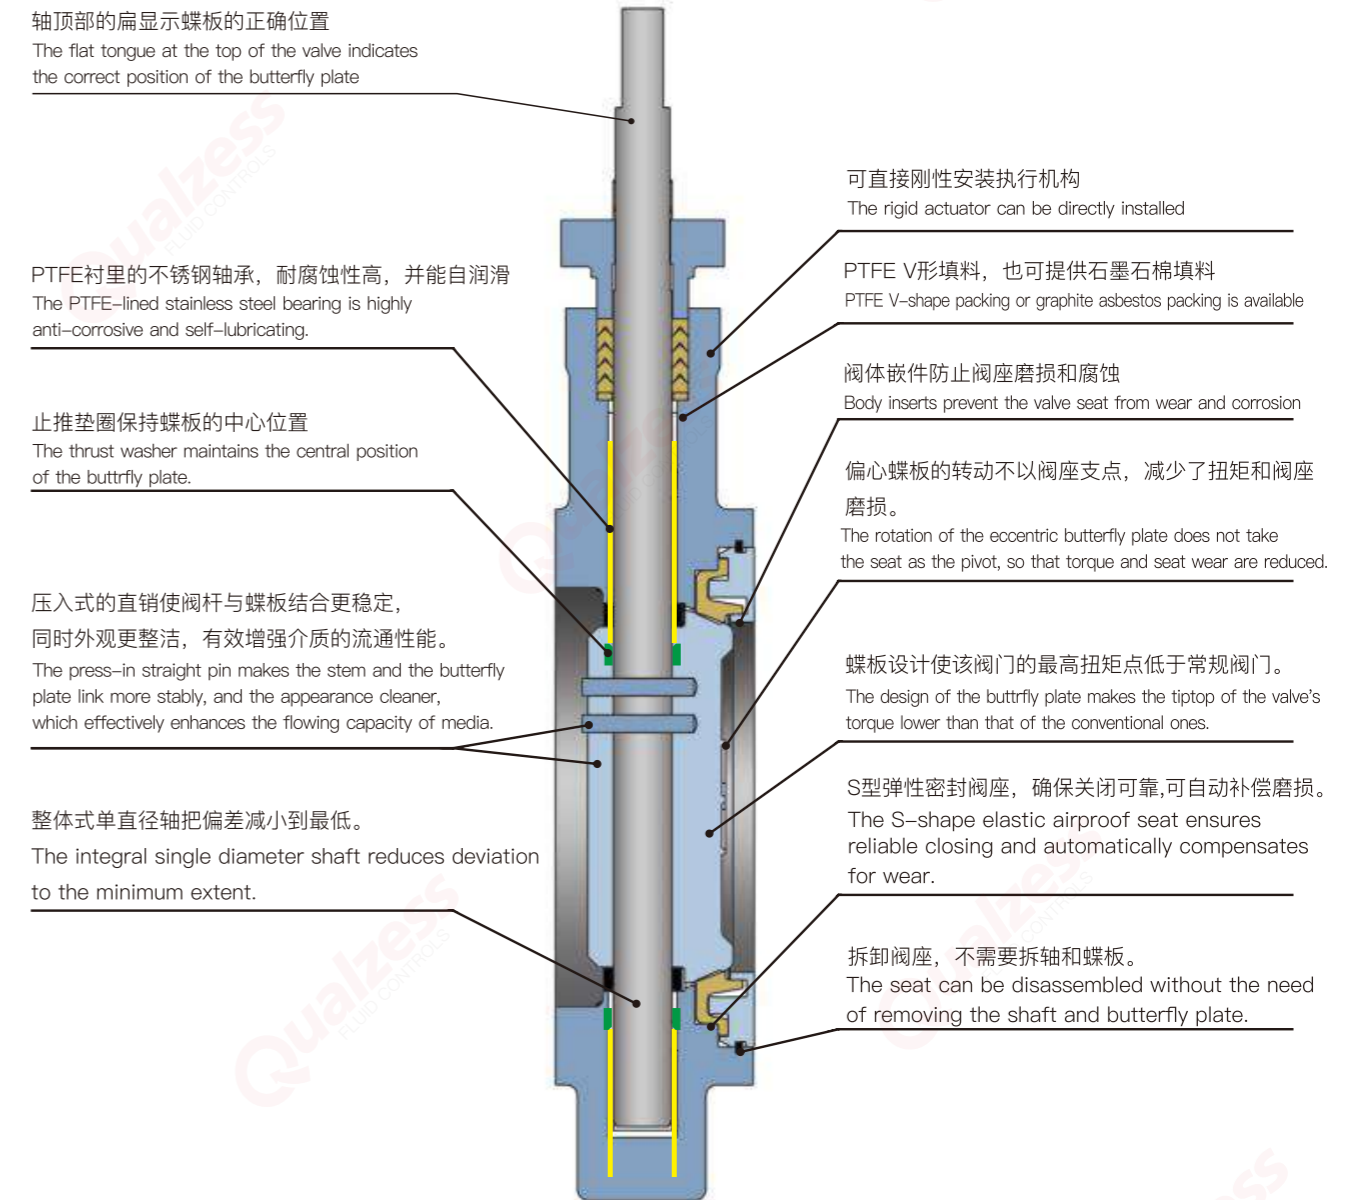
轴顶部的扁显示蝶板的正确位置
The flat tongue at the top of the valve indicates the correct position of the butterfly plate

可直接刚性安装执行机构
The rigid actuator can be directly installed

PTFE衬里的不锈钢轴承，耐腐蚀性高，并能自润滑
The PTFE-lined stainless steel bearing is highly anti-corrosive and self-lubricating.

PTFE V形填料，也可提供石墨石棉填料
PTFE V-shape packing or graphite asbestos packing is available

阀体嵌件防止阀座磨损和腐蚀
Body inserts prevent the valve seat from wear and corrosion

止推垫圈保持蝶板的中心位置
The thrust washer maintains the central position of the buttrfly plate.

偏心蝶板的转动不以阀座支点，减少了扭矩和阀座磨损。
The rotation of the eccentric butterfly plate does not take the seat as the pivot, so that torque and seat wear are reduced.

压入式的直销使阀杆与蝶板结合更稳定，同时外观更整洁，有效增强介质的流通性能。
The press-in straight pin makes the stem and the butterfly plate link more stably, and the appearance cleaner, which effectively enhances the flowing capacity of media.

蝶板设计使该阀门的最高扭矩点低于常规阀门。
The design of the buttrfly plate makes the tiptop of the valve’s torque lower than that of the conventional ones.

整体式单直径轴把偏差减小到最低。
The integral single diameter shaft reduces deviation to the minimum extent.

S型弹性密封阀座，确保关闭可靠,可自动补偿磨损。
The S-shape elastic airproof seat ensures reliable closing and automatically compensates for wear.

拆卸阀座，不需要拆轴和蝶板。
The seat can be disassembled without the need of removing the shaft and butterfly plate.

Qualzess FLUID CONTROLS
Qualzess FLUID CONTROLS
Qualzess FLUID CONTROLS